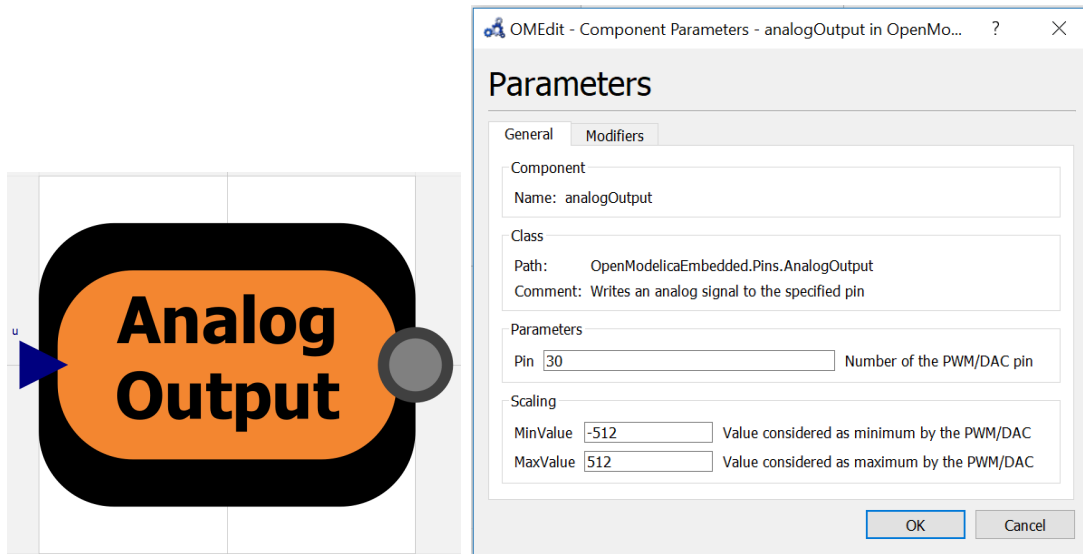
u

Analog Output

OMEdit - Component Parameters - analogOutput in OpenMo... ? ✕

Parameters

General Modifiers

Component

Name: analogOutput

Class

Path: OpenModelicaEmbedded.Pins.AnalogOutput

Comment: Writes an analog signal to the specified pin

Parameters

Pin 30 Number of the PWM/DAC pin

Scaling

MinValue -512 Value considered as minimum by the PWM/DAC

MaxValue 512 Value considered as maximum by the PWM/DAC

OK Cancel